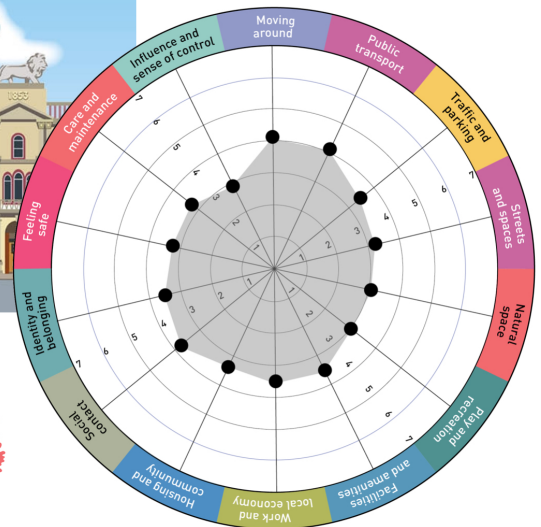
1853

Moving around

Public transport

Traffic and parking

Streets and spaces

Natural space

Play and recreation

Facilities and amenities

Work and local economy

Housing and community

Social contact

Identity and belonging

Feeling safe

Care and maintenance

Influence and sense of control

1 2 3 4 5 6 7

1 2 3 4 5 6 7

1 2 3 4 5 6 7

1 2 3 4 5 6 7